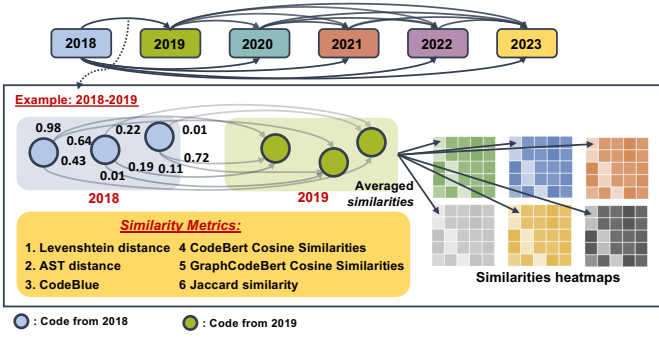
2018 2019 2020 2021 2022 2023

Example: 2018-2019

0.98
0.64
0.43
0.22
0.19
0.01
0.11
0.01
0.72

2018

2019

Averaged similarities

Similarity Metrics:

1. Levenshtein distance
2. AST distance
3. CodeBlue
4 CodeBert Cosine Similarities
5 GraphCodeBert Cosine Similarities
6 Jaccard similarity

Similarities heatmaps

: Code from 2018

: Code from 2019